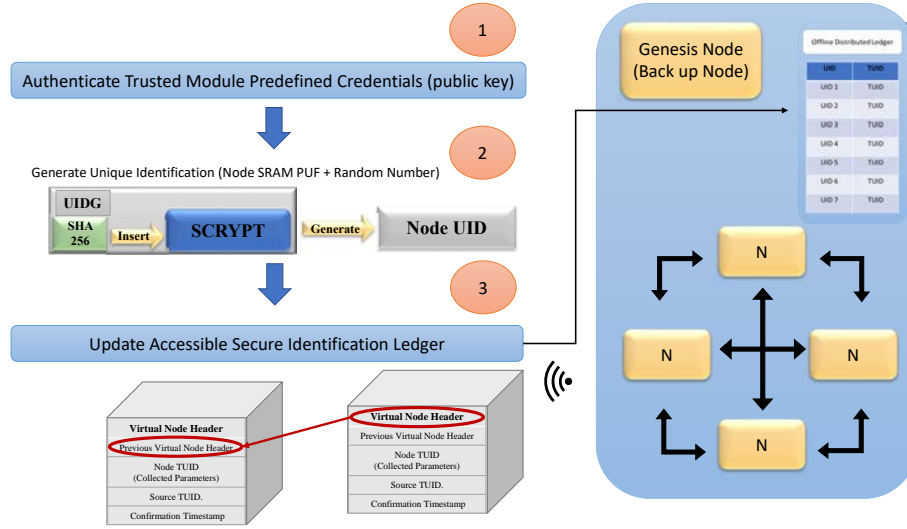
1

Authenticate Trusted Module Predefined Credentials (public key)

2

Generate Unique Identification (Node SRAM PUF + Random Number)

UIDG

SHA 256

Insert

SCRYPT

Generate

Node UID

3

Update Accessible Secure Identification Ledger

Virtual Node Header
Previous Virtual Node Header
Node TUID (Collected Parameters)
Source TUID.
Confirmation Timestamp

Virtual Node Header
Previous Virtual Node Header
Node TUID (Collected Parameters)
Source TUID.
Confirmation Timestamp

Genesis Node (Back up Node)

Offline Distributed Ledger

| UID | TUID |
|---|---|
| UID 1 | TUID |
| UID 2 | TUID |
| UID 3 | TUID |
| UID 4 | TUID |
| UID 5 | TUID |
| UID 6 | TUID |
| UID 7 | TUID |

N

N

N

N